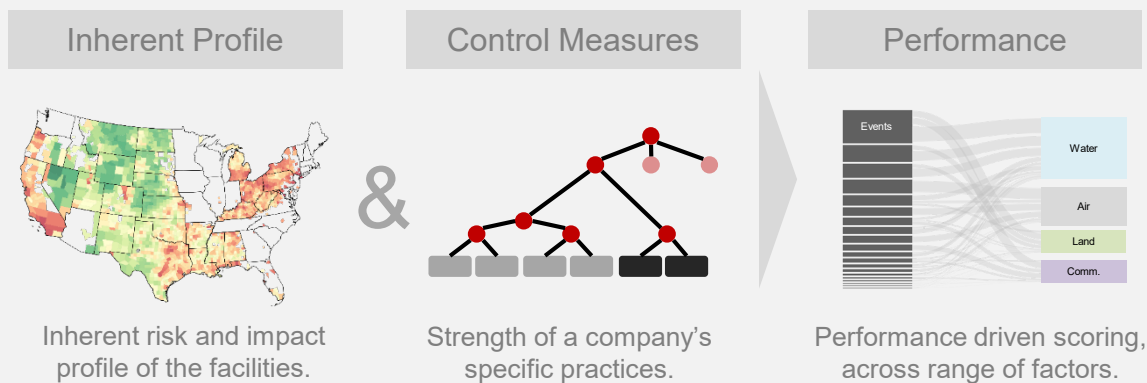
Inherent Profile

&

Control Measures

Performance

Events

Water

Air

Land

Comm.

Inherent risk and impact profile of the facilities.

Strength of a company's specific practices.

Performance driven scoring, across range of factors.